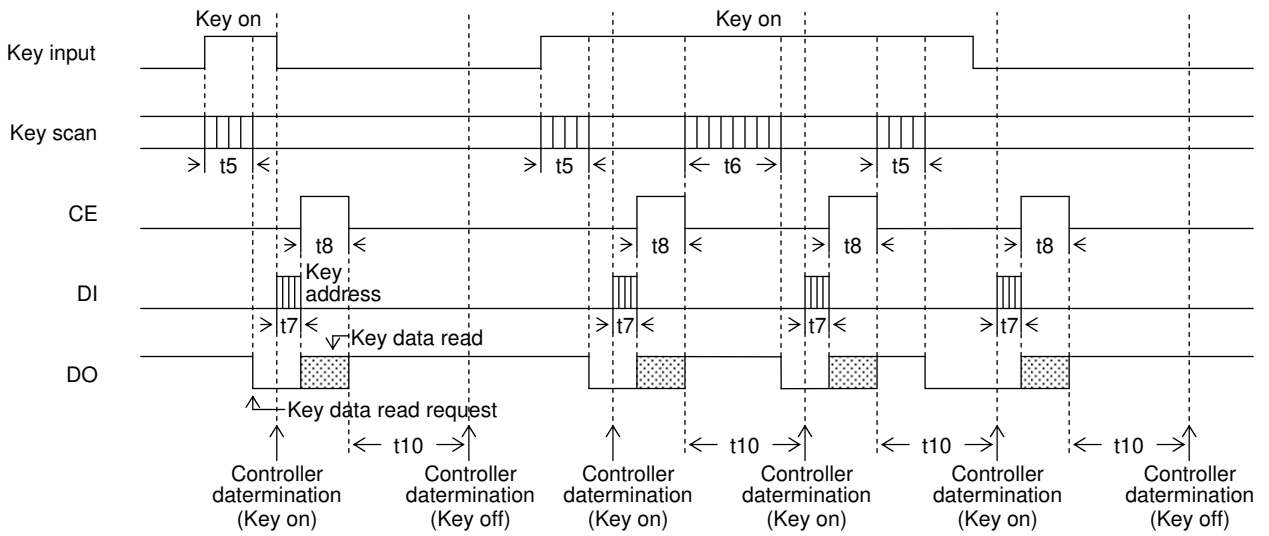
Key on

Key on

Key input

Key scan

t5

t5

t6

t5

CE

t8

t8

t8

t8

DI

Key address

t7

t7

t7

t7

Key data read

DO

Key data read request

t10

t10

t10

t10

Controller datermination (Key on)

Controller datermination (Key off)

Controller datermination (Key on)

Controller datermination (Key on)

Controller datermination (Key on)

Controller datermination (Key off)